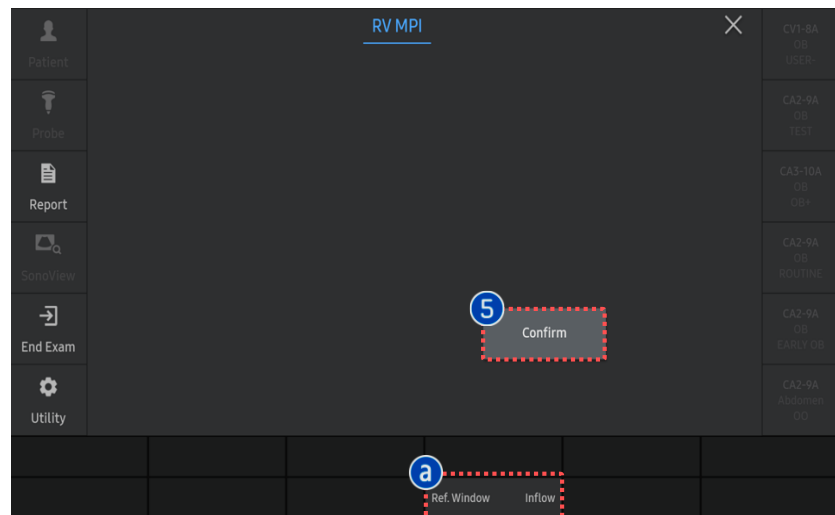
Patient

Probe

Report

SonoView

End Exam

Utility

RV MPI

CV1-8A
OB
USER-

CA2-9A
OB
TEST

CA3-10A
OB
OB+

CA2-9A
OB
ROUTINE

CA2-9A
OB
EARLY OB

CA2-9A
Abdomen
OD

5

Confirm

a

Ref. Window

Inflow